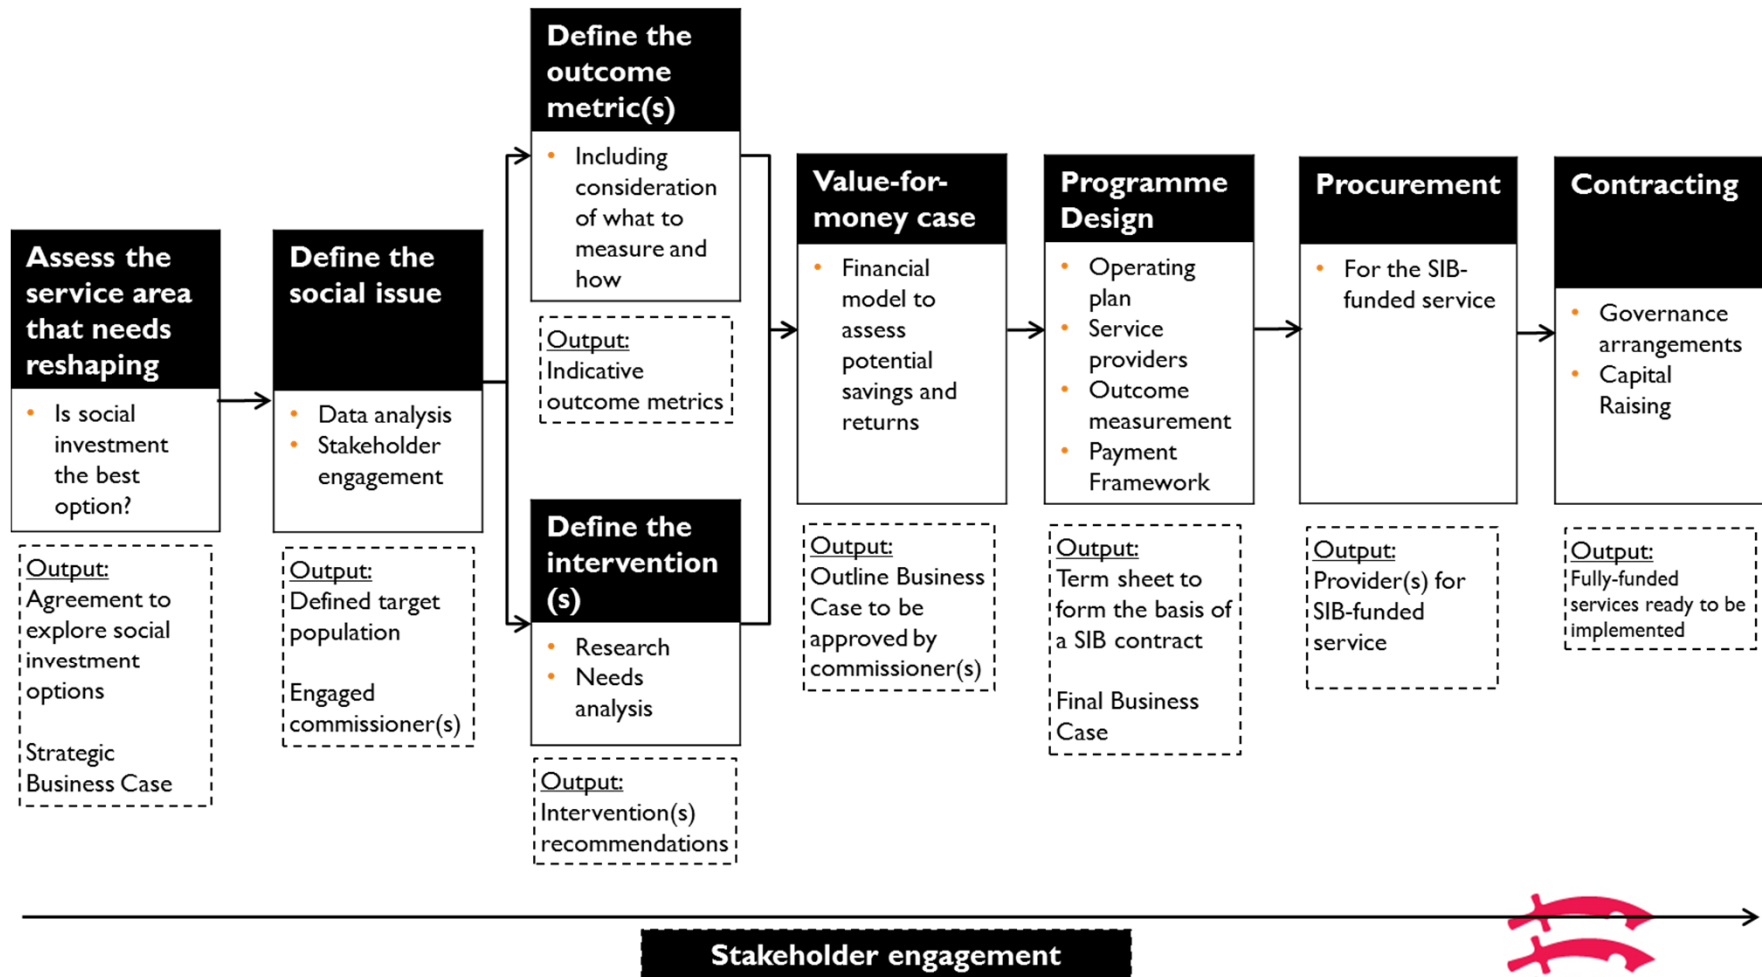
Assess the service area that needs reshaping

- Is social investment the best option?

Output:
Agreement to explore social investment options

Strategic Business Case

Define the social issue

- Data analysis
- Stakeholder engagement

Output:
Defined target population

Engaged commissioner(s)

Define the outcome metric(s)

- Including consideration of what to measure and how

Output:
Indicative outcome metrics

Define the intervention (s)

- Research
- Needs analysis

Output:
Intervention(s) recommendations

Value-for-money case

- Financial model to assess potential savings and returns

Output:
Outline Business Case to be approved by commissioner(s)

Programme Design

- Operating plan
- Service providers
- Outcome measurement
- Payment Framework

Output:
Term sheet to form the basis of a SIB contract

Final Business Case

Procurement

- For the SIB-funded service

Output:
Provider(s) for SIB-funded service

Contracting

- Governance arrangements
- Capital Raising

Output:
Fully-funded services ready to be implemented

Stakeholder engagement